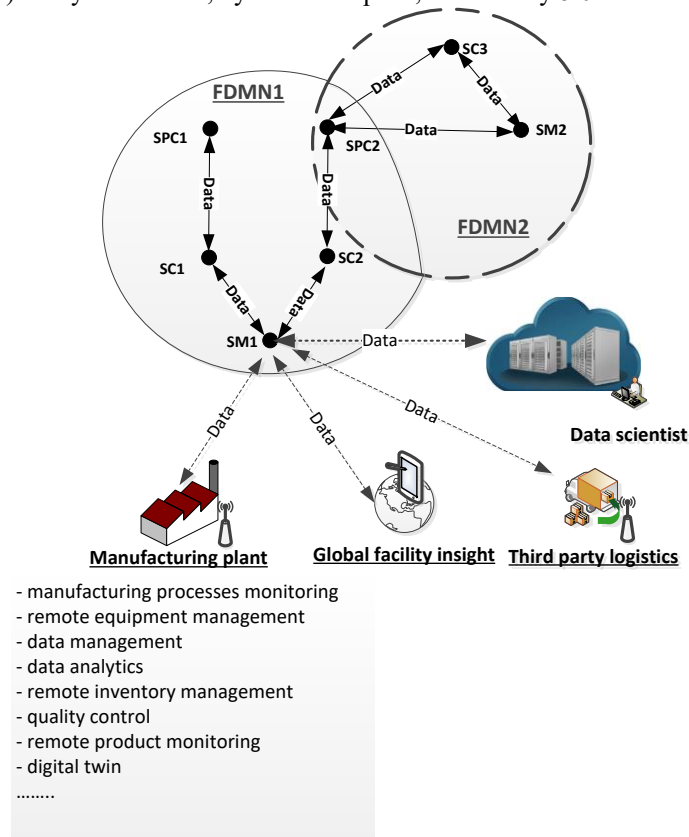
FDMN1

SPC1

Data

SC1

Data

SM1

Data

SC2

Data

SPC2

Data

SC3

Data

SM2

Data

FDMN2

Data

Data scientist

Data

Data

Data

Manufacturing plant

Global facility insight

Third party logistics

- manufacturing processes monitoring
- remote equipment management
- data management
- data analytics
- remote inventory management
- quality control
- remote product monitoring
- digital twin
……..